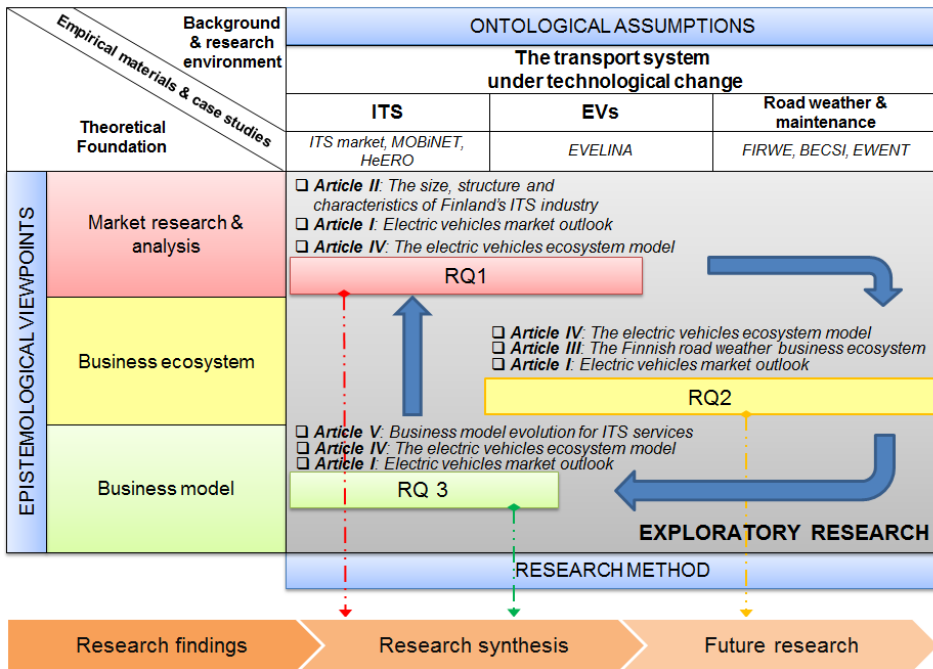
Background & research environment

Empirical materials & case studies

Theoretical Foundation

ONTOLOGICAL ASSUMPTIONS

The transport system under technological change

| ITS | EVs | Road weather & maintenance |
|---|---|---|
| ITS market, MOBiNET, HeERO | EVELINA | FIRWE, BECSI, EWENT |

EPISTEMOLOGICAL VIEWPOINTS

Market research & analysis

❑ Article II: The size, structure and characteristics of Finland's ITS industry
❑ Article I: Electric vehicles market outlook
❑ Article IV: The electric vehicles ecosystem model

RQ1

Business ecosystem

❑ Article IV: The electric vehicles ecosystem model
❑ Article III: The Finnish road weather business ecosystem
❑ Article I: Electric vehicles market outlook

RQ2

Business model

❑ Article V: Business model evolution for ITS services
❑ Article IV: The electric vehicles ecosystem model
❑ Article I: Electric vehicles market outlook

RQ 3

EXPLORATORY RESEARCH

RESEARCH METHOD

Research findings

Research synthesis

Future research